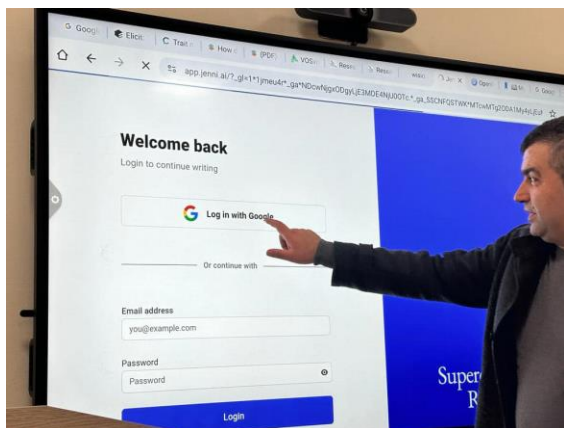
G Googl | Elicit | C Trait | How | (PDF | VOS | Resu | Rese

app.jenni.ai/?_gl=1*1jmeu4r*_ga*NDcwNjgxODgyLjE3MDE4NjU0OTc.*_ga_SSCNFQSTWK*MTcxMTg2ODA1My4yLjEuF

Welcome back

Login to continue writing

Log in with Google

Or continue with

Email address

you@example.com

Password

Password

Login

Super

R